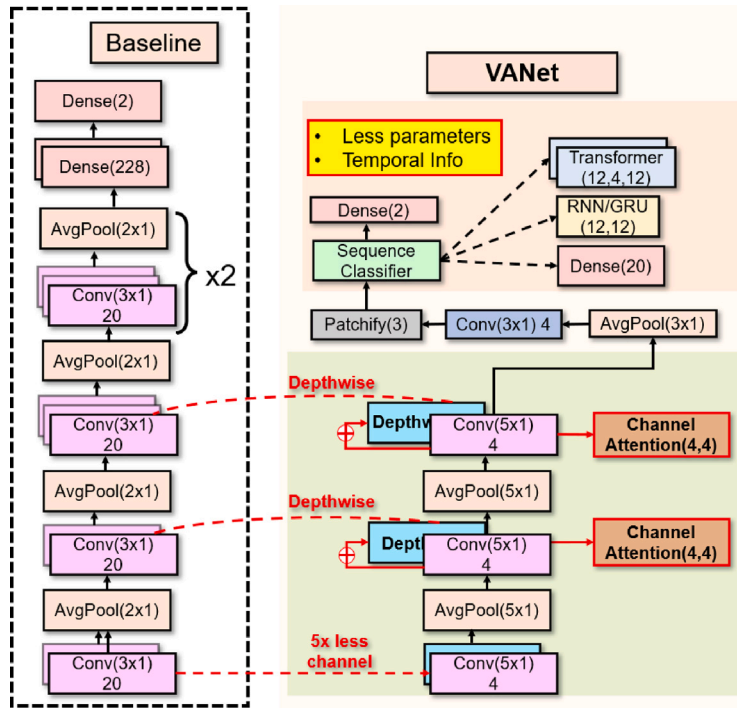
Baseline

Dense(2)

Dense(228)

AvgPool(2x1)

x2

Conv(3x1) 20

AvgPool(2x1)

Conv(3x1) 20

AvgPool(2x1)

Conv(3x1) 20

AvgPool(2x1)

Conv(3x1) 20

VANet

• Less parameters
• Temporal Info

Transformer (12,4,12)

RNN/GRU (12,12)

Dense(2)

Sequence Classifier

Dense(20)

Patchify(3)

Conv(3x1) 4

AvgPool(3x1)

Depthwise

Depthw

Conv(5x1) 4

Channel Attention(4,4)

AvgPool(5x1)

Depthwise

Dept

Conv(5x1) 4

Channel Attention(4,4)

AvgPool(5x1)

5x less channel

Conv(5x1) 4